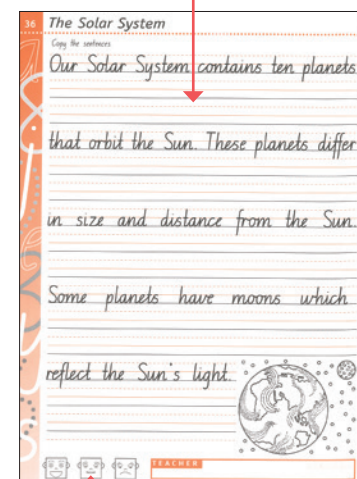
36 The Solar System

Copy the sentences

Our Solar System contains ten planets

that orbit the Sun. These planets differ

in size and distance from the Sun.

Some planets have moons which

reflect the Sun's light.

TEACHER